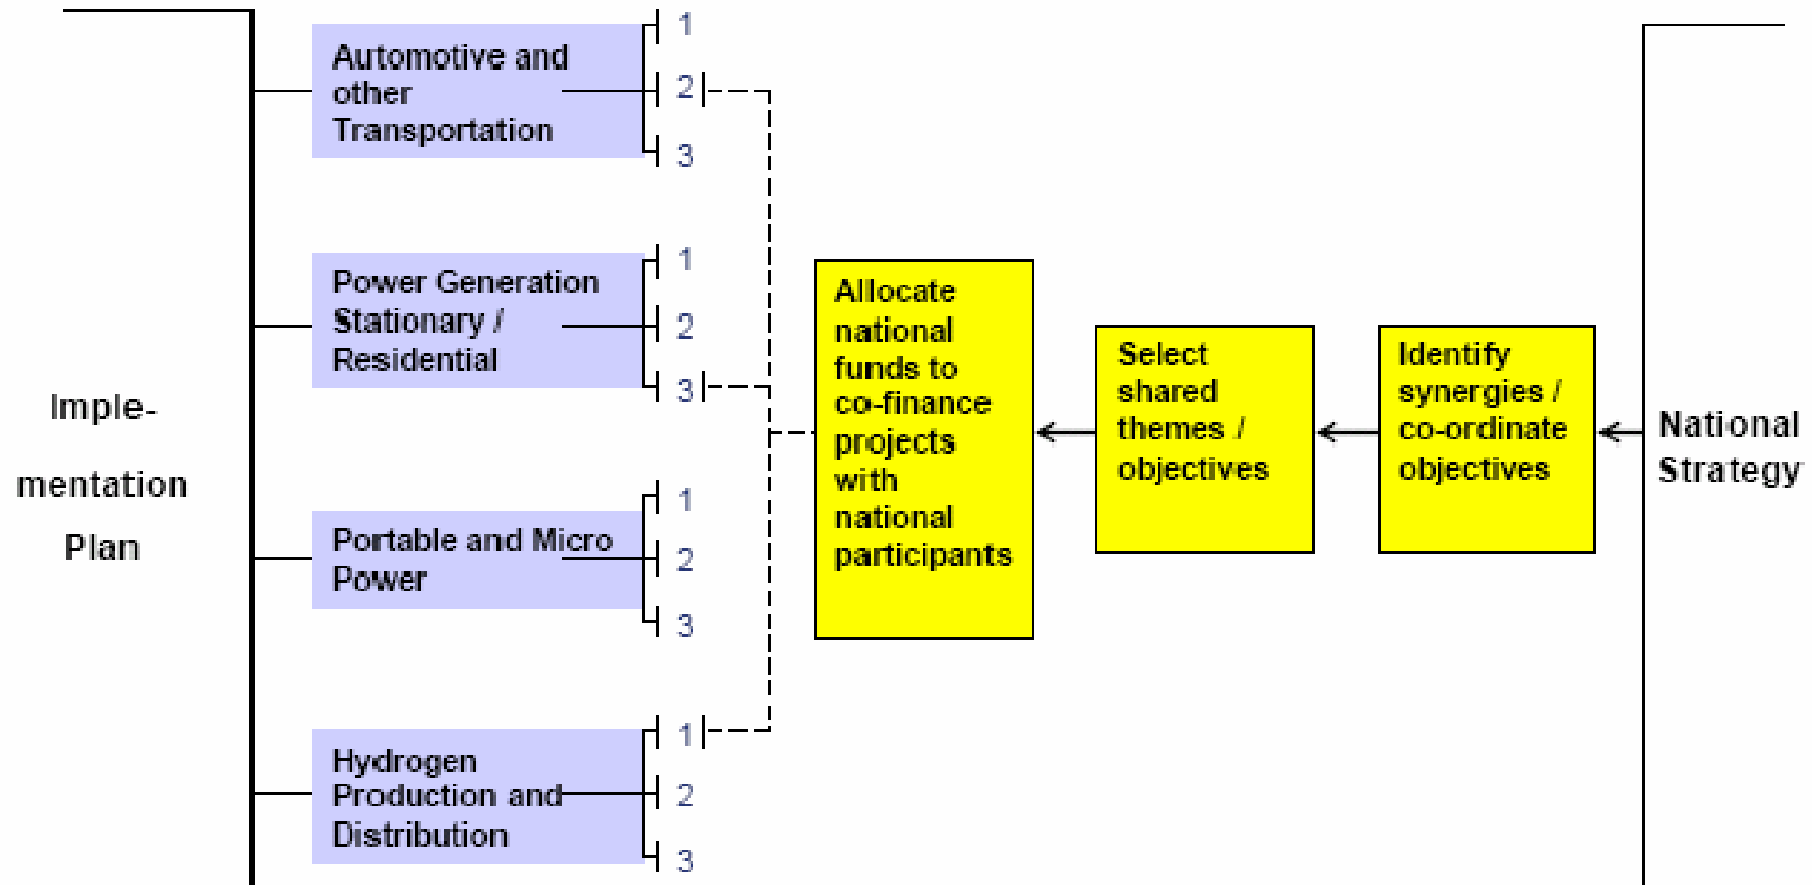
Imple-
mentation
Plan

Automotive and other Transportation
1
2
3

Power Generation Stationary / Residential
1
2
3

Portable and Micro Power
1
2
3

Hydrogen Production and Distribution
1
2
3

Allocate national funds to co-finance projects with national participants

Select shared themes / objectives

Identify synergies / co-ordinate objectives

National Strategy